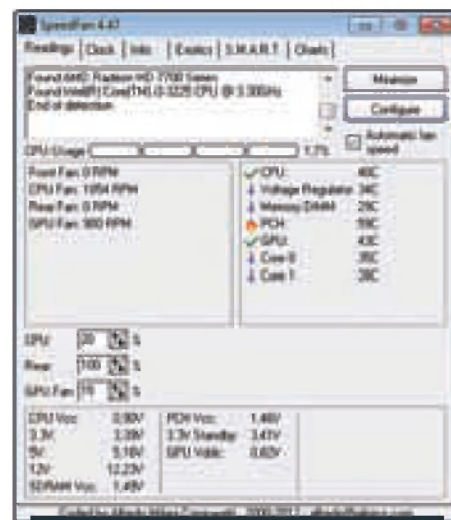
SpeedFan 4.47

Readings | Clock | Info | Exotics | S.M.A.R.T. | Charts

Found AMD Radeon HD 7700 Series
Found Intel(R) Core(TM) i3-3225 CPU @ 3.30GHz
End of detection

Minimize

Configure

Automatic fan speed

CPU Usage 1.7%

Front Fan: 0 RPM
CPU Fan: 1954 RPM
Rear Fan: 0 RPM
GPU Fan: 900 RPM

CPU: 40C
Voltage Regulator: 34C
Memory DIMM: 29C
PCH: 59C
GPU: 43C
Core 0: 35C
Core 1: 38C

CPU: 30 %
Rear: 100 %
GPU Fan: 19 %

| CPU Vcc: | 0.90V | PCH Vcc: | 1.49V |
|---|---|---|---|
| 3.3V: | 3.39V | 3.3V Standby: | 3.45V |
| 5V: | 5.16V | GPU Vddc: | 0.82V |
| 12V: | 12.22V | | |
| SDRAM Vcc: | 1.49V | | |

Coded by Alfredo Milani Comparetti - 2000-2011 - alfredo@almico.com